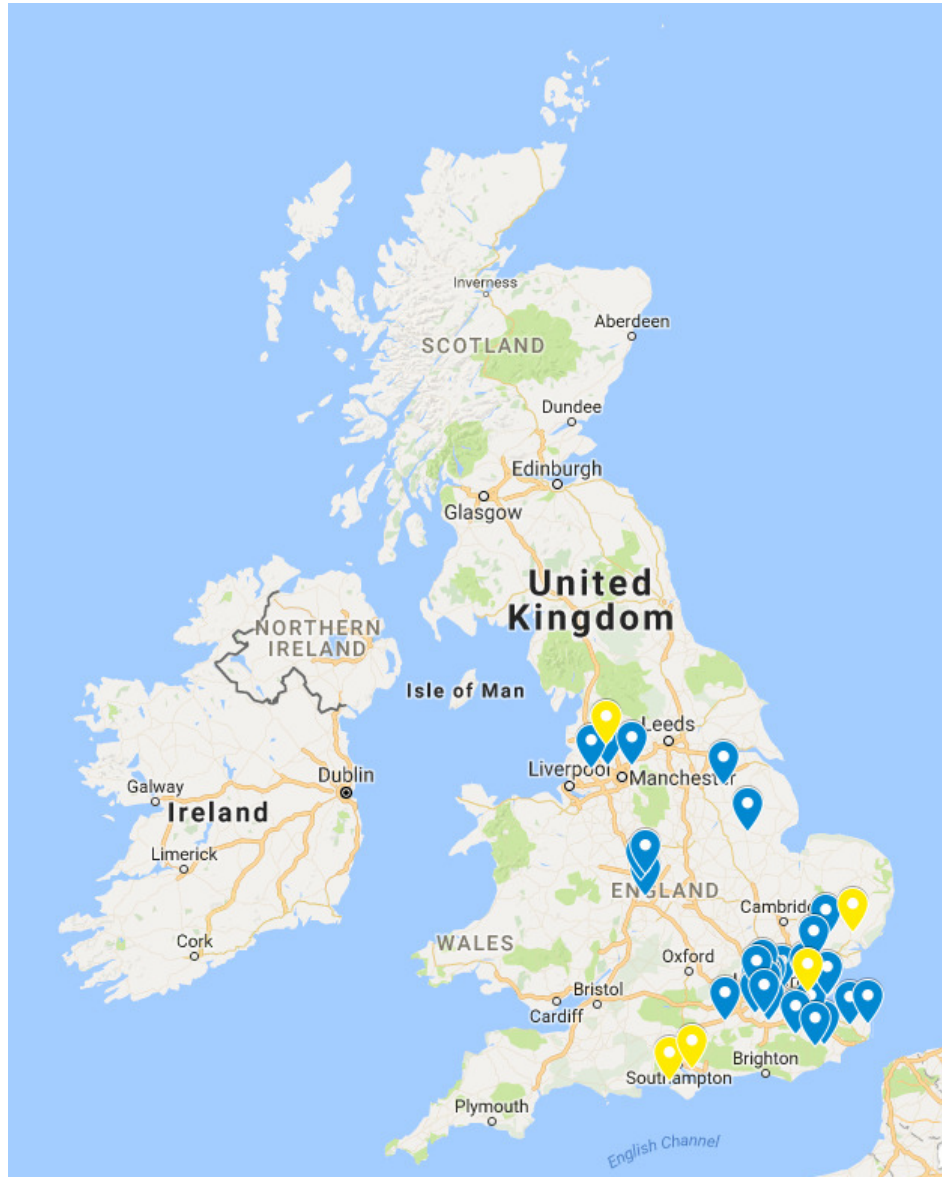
Inverness
Aberdeen
SCOTLAND
Dundee
Edinburgh
Glasgow
United Kingdom
NORTHERN IRELAND
Isle of Man
Leeds
Liverpool
Manchester
Galway
Ireland
Dublin
Limerick
ENGLAND
Cambridge
Cork
WALES
Oxford
Bristol
Cardiff
Brighton
Southampton
Plymouth
English Channel